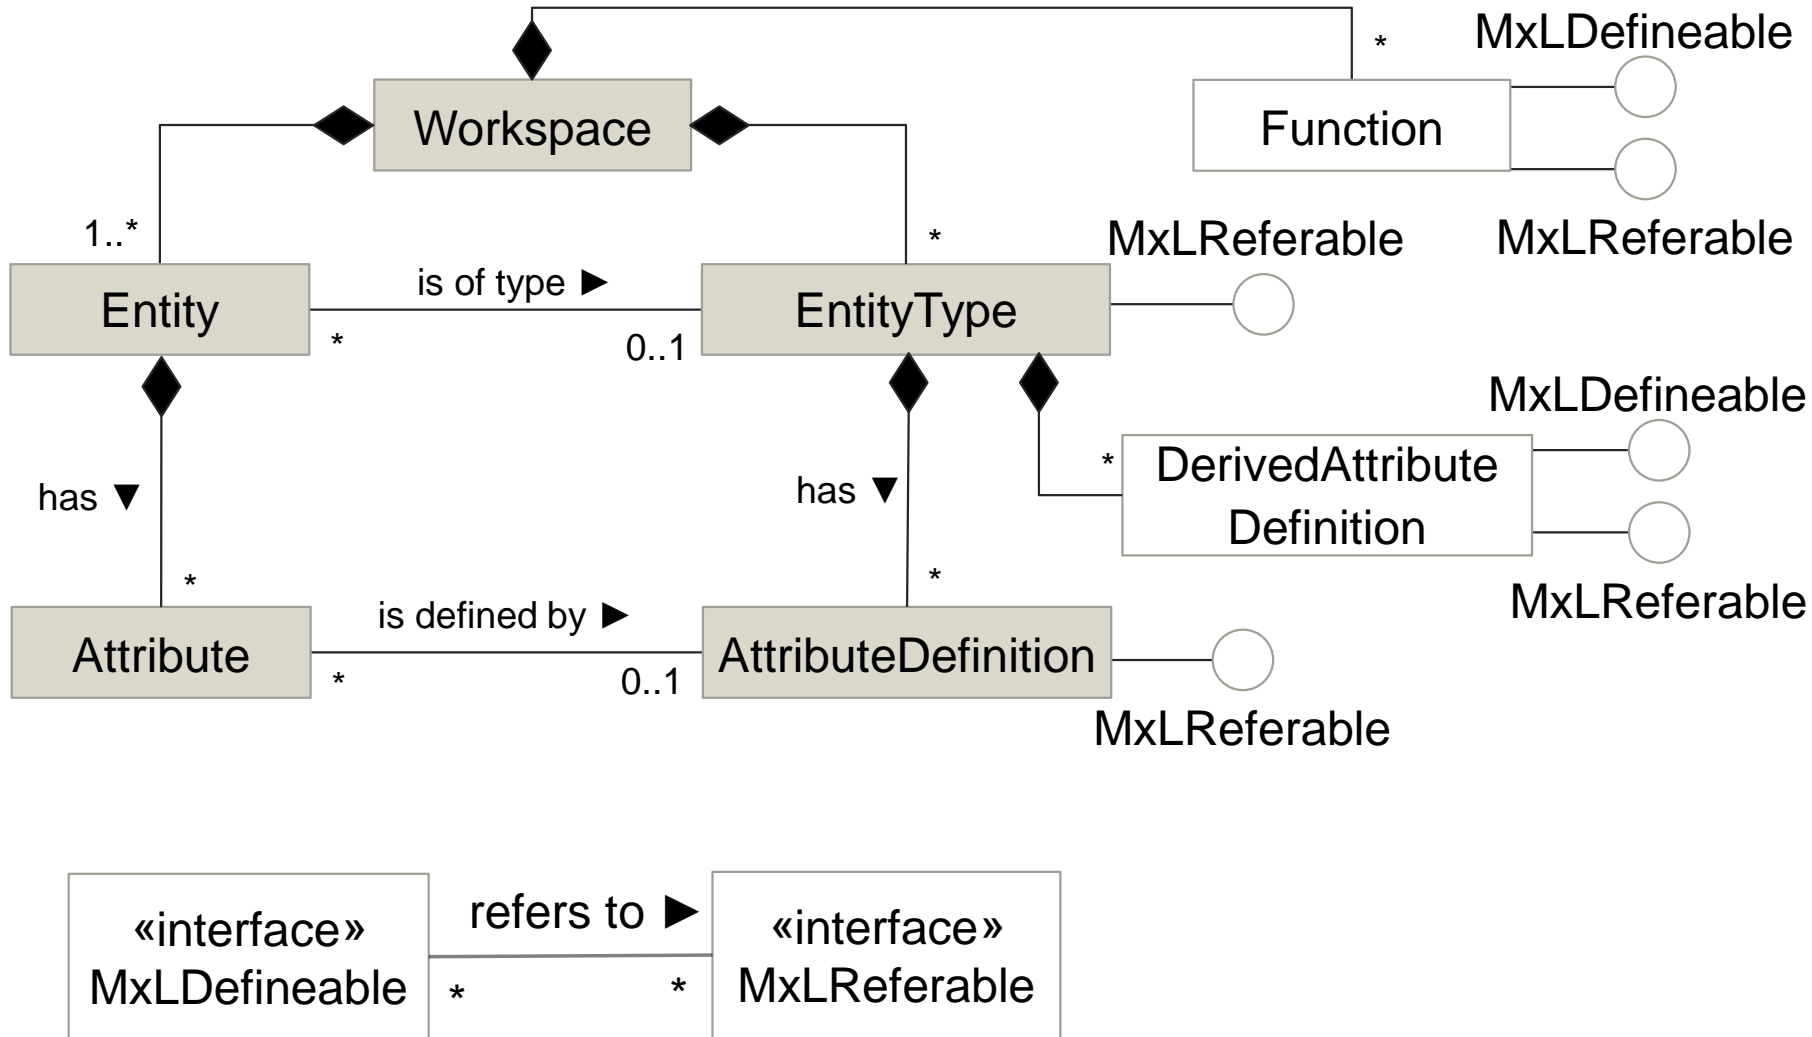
*
MxLDefineable
Workspace
Function
MxLReferable
1..*
*
MxLReferable
is of type ►
Entity
EntityType
*
0..1
MxLDefineable
has ▼
has ▼
*
DerivedAttribute Definition
*
*
MxLReferable
is defined by ►
Attribute
AttributeDefinition
*
0..1
MxLReferable

«interface» MxLDefineable
refers to ►
«interface» MxLReferable
*
*